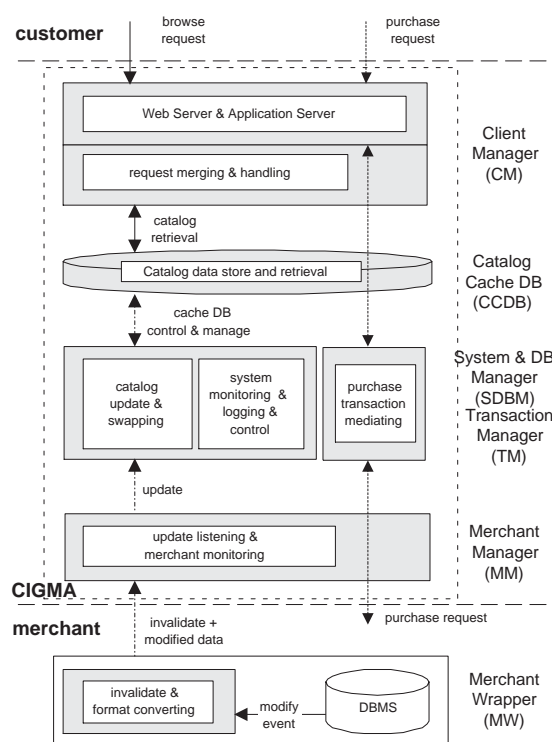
customer

browse request

purchase request

Web Server & Application Server

request merging & handling

Client Manager (CM)

catalog retrieval

Catalog data store and retrieval

Catalog Cache DB (CCDB)

cache DB control & manage

catalog update & swapping

system monitoring & logging & control

purchase transaction mediating

System & DB Manager (SDBM)

Transaction Manager (TM)

update

update listening & merchant monitoring

Merchant Manager (MM)

CIGMA

merchant

invalidate + modified data

purchase request

invalidate & format converting

modify event

DBMS

Merchant Wrapper (MW)